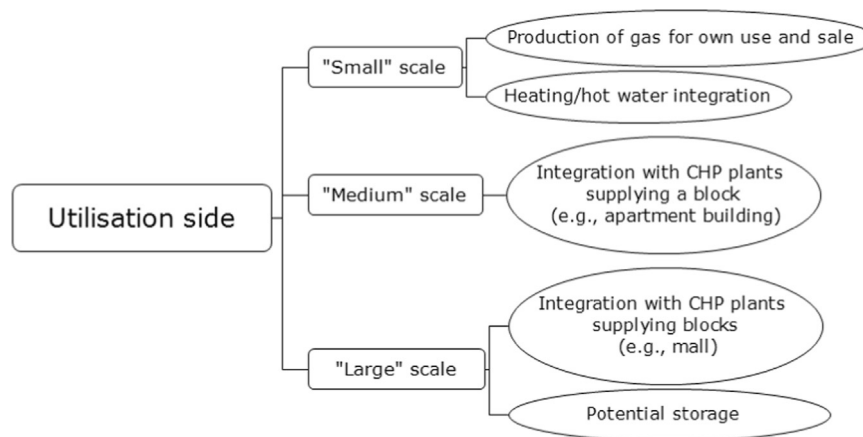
Utilisation side

"Small" scale

Production of gas for own use and sale

Heating/hot water integration

"Medium" scale

Integration with CHP plants supplying a block (e.g., apartment building)

"Large" scale

Integration with CHP plants supplying blocks (e.g., mall)

Potential storage